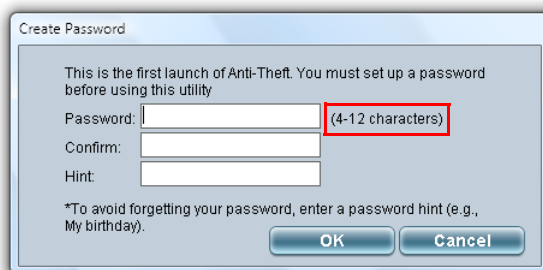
Create Password

This is the first launch of Anti-Theft. You must set up a password before using this utility

Password: (4-12 characters)

Confirm:

Hint:

*To avoid forgetting your password, enter a password hint (e.g., My birthday).

OK

Cancel